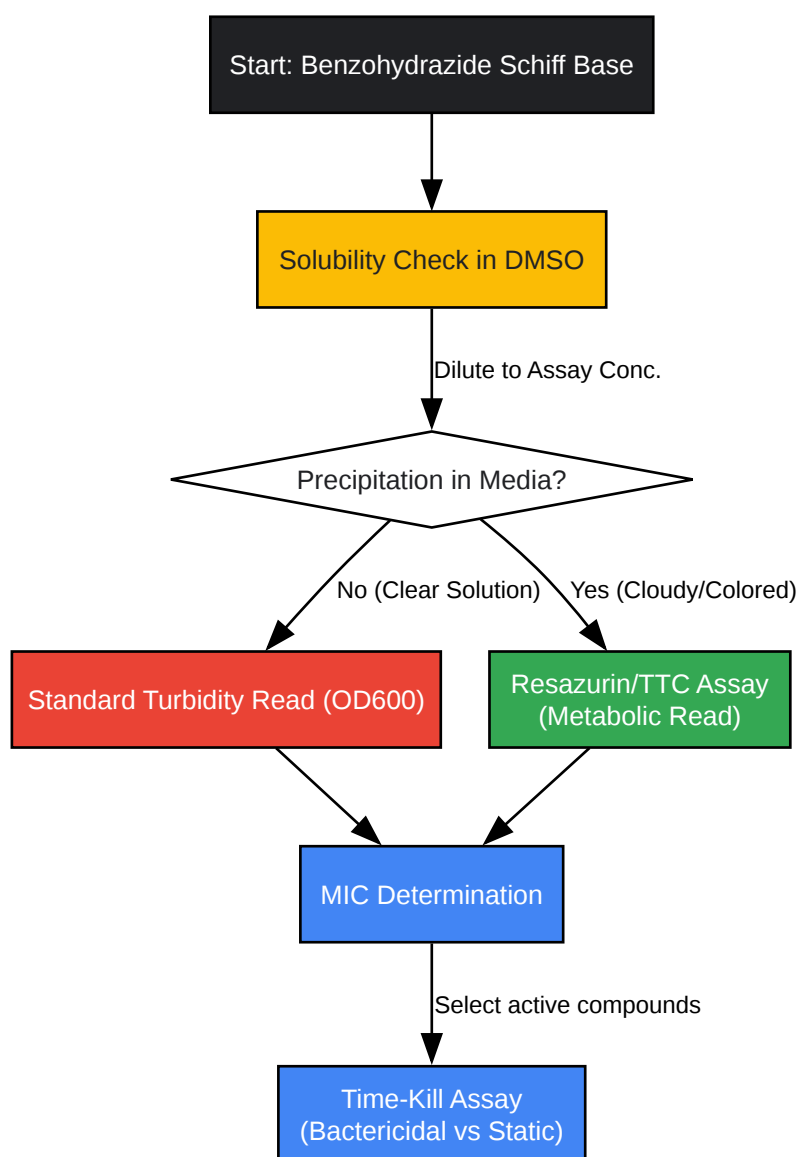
Start: Benzohydrazide Schiff Base

Solubility Check in DMSO

Dilute to Assay Conc.

Precipitation in Media?

No (Clear Solution)

Yes (Cloudy/Colored)

Standard Turbidity Read (OD600)

Resazurin/TTC Assay (Metabolic Read)

MIC Determination

Select active compounds

Time-Kill Assay (Bactericidal vs Static)